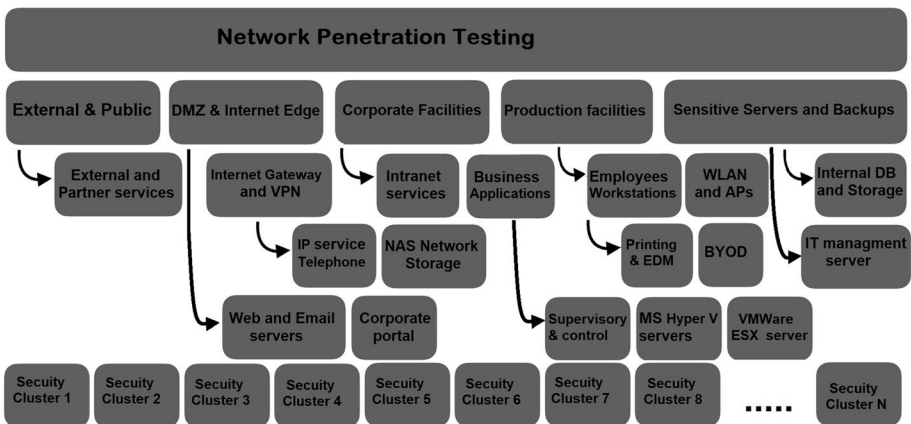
Network Penetration Testing

External & Public

DMZ & Internet Edge

Corporate Facilities

Production facilities

Sensitive Servers and Backups

External and Partner services

Internet Gateway and VPN

Intranet services

Business Applications

Employees Workstations

WLAN and APs

Internal DB and Storage

IP service Telephone

NAS Network Storage

Printing & EDM

BYOD

IT managment server

Web and Email servers

Corporate portal

Supervisory & control

MS Hyper V servers

VMWare ESX server

Secuity Cluster 1

Secuity Cluster 2

Secuity Cluster 3

Secuity Cluster 4

Secuity Cluster 5

Secuity Cluster 6

Secuity Cluster 7

Secuity Cluster 8

.....

Secuity Cluster N